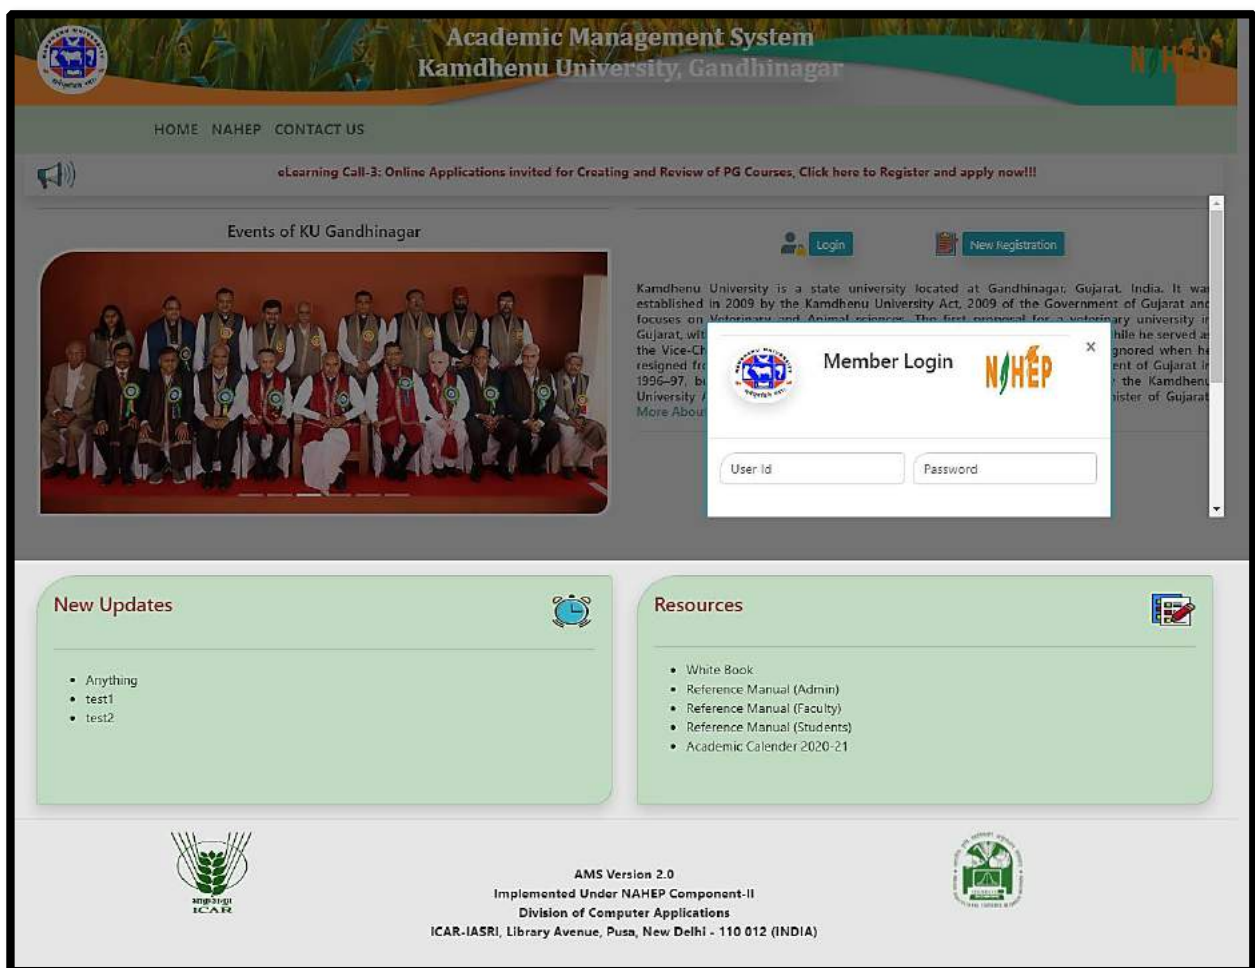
Academic Management System
Kamdhenu University, Gandhinagar

NAHEP

HOME NAHEP CONTACT US

eLearning Call-3: Online Applications invited for Creating and Review of PG Courses, Click here to Register and apply now!!!

Events of KU Gandhinagar

Login New Registration

Kamdhenu University is a state university located at Gandhinagar, Gujarat, India. It wa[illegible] established in 2009 by the Kamdhenu University Act, 2009 of the Government of Gujarat an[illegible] focuses on Veterinary and Animal sciences. The first proposal for a veterinary university i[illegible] Gujarat, wit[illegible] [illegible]hile he served a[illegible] the Vice-Ch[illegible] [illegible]gnored when h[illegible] resigned fr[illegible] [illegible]ent of Gujarat i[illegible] 1996–97, b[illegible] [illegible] the Kamdhen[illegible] University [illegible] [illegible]ister of Gujarat
More Abou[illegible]

Member Login
NAHEP
×
User Id
Password

New Updates
• Anything
• test1
• test2

Resources
• White Book
• Reference Manual (Admin)
• Reference Manual (Faculty)
• Reference Manual (Students)
• Academic Calender 2020-21

ICAR

AMS Version 2.0
Implemented Under NAHEP Component-II
Division of Computer Applications
ICAR-IASRI, Library Avenue, Pusa, New Delhi - 110 012 (INDIA)